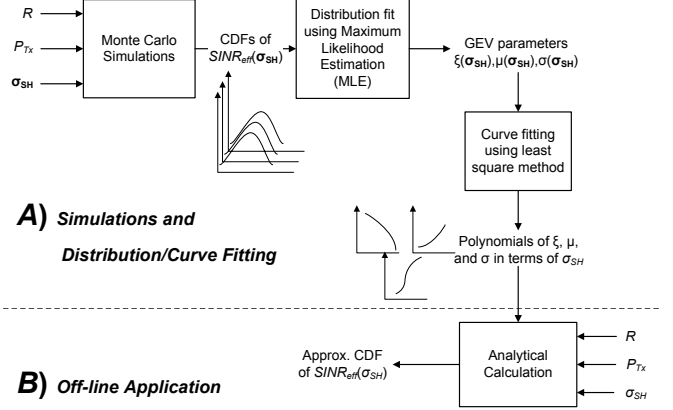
$R$

$P_{Tx}$

$\boldsymbol{\sigma_{SH}}$

Monte Carlo Simulations

CDFs of $SINR_{eff}(\boldsymbol{\sigma_{SH}})$

Distribution fit using Maximum Likelihood Estimation (MLE)

GEV parameters $\xi(\boldsymbol{\sigma_{SH}}),\mu(\boldsymbol{\sigma_{SH}}),\sigma(\boldsymbol{\sigma_{SH}})$

Curve fitting using least square method

**A) Simulations and Distribution/Curve Fitting**

Polynomials of ξ, μ, and σ in terms of $\sigma_{SH}$

Analytical Calculation

$R$

$P_{Tx}$

$\sigma_{SH}$

Approx. CDF of $SINR_{eff}(\sigma_{SH})$

**B) Off-line Application**